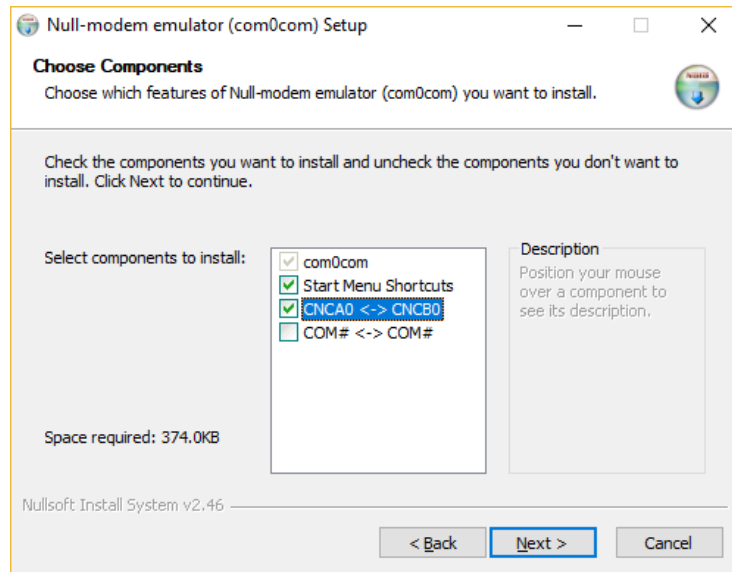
Null-modem emulator (com0com) Setup

Choose Components

Choose which features of Null-modem emulator (com0com) you want to install.

Check the components you want to install and uncheck the components you don't want to install. Click Next to continue.

Select components to install:

com0com
Start Menu Shortcuts
CNCA0 <-> CNCB0
COM# <-> COM#

Description

Position your mouse over a component to see its description.

Space required: 374.0KB

Nullsoft Install System v2.46

< Back

Next >

Cancel